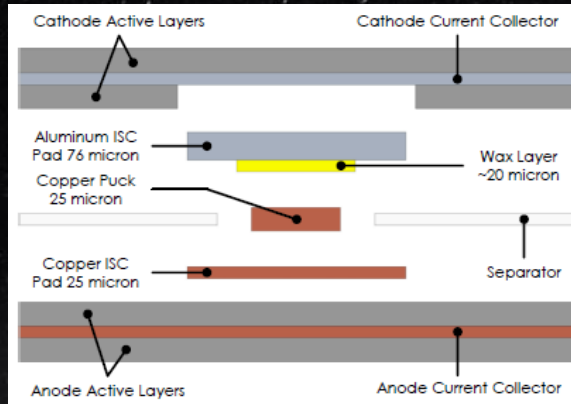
Cathode Active Layers

Cathode Current Collector

Aluminum ISC Pad 76 micron

Wax Layer ~20 micron

Copper Puck 25 micron

Copper ISC Pad 25 micron

Separator

Anode Active Layers

Anode Current Collector